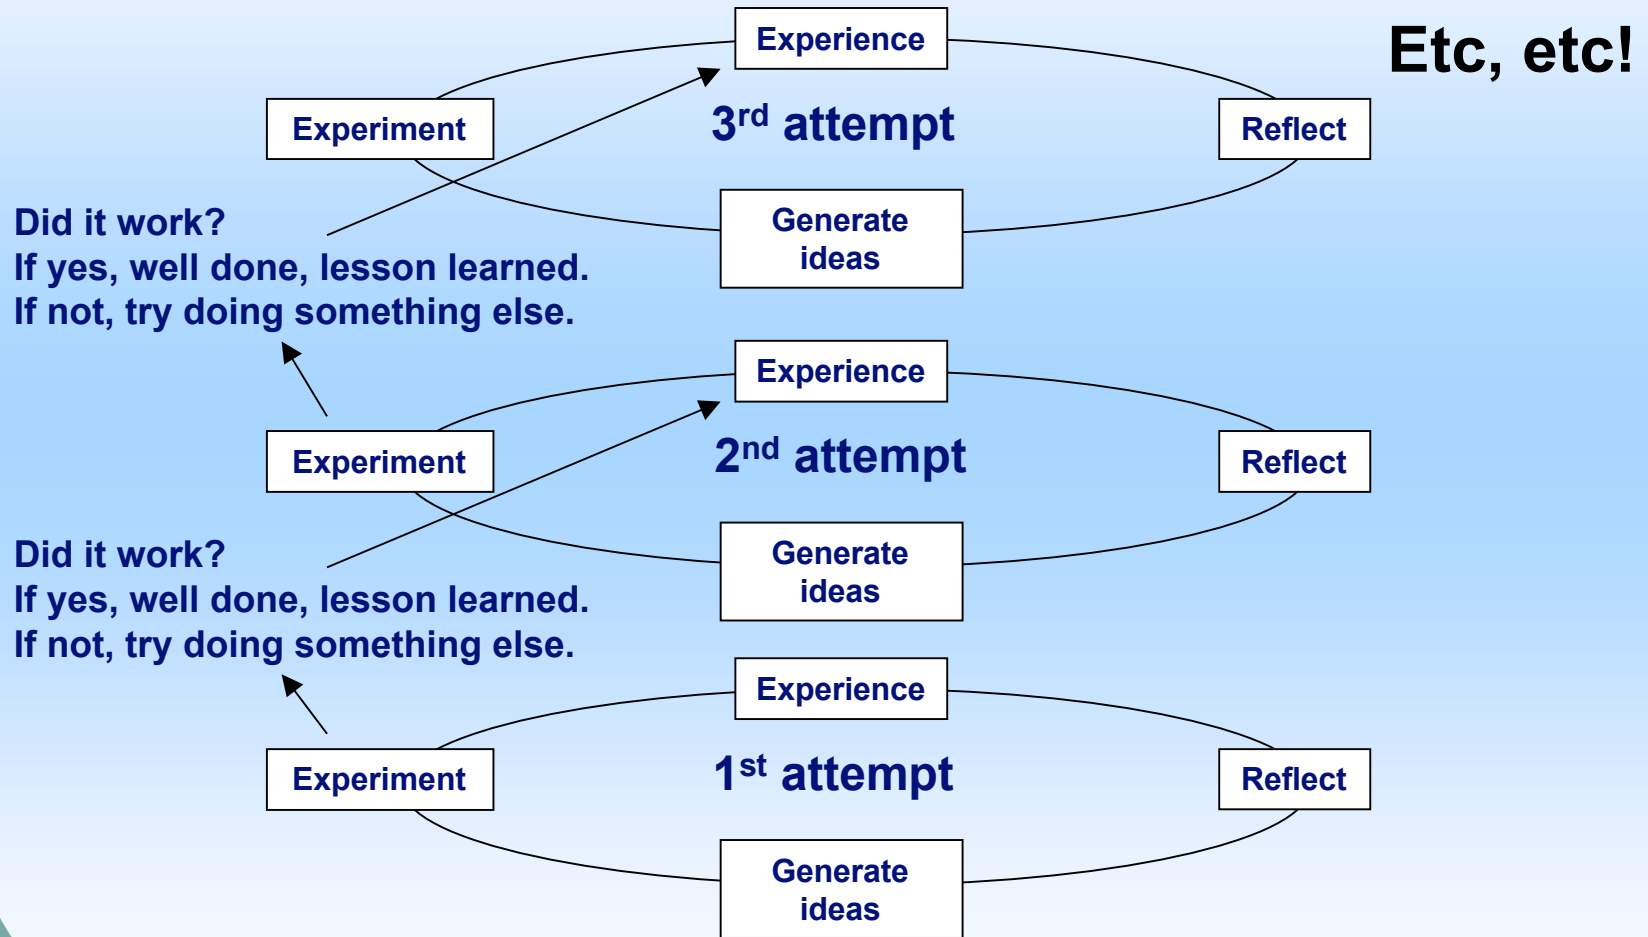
Experience

Etc, etc!

Experiment

3$^{rd}$ attempt

Reflect

Generate ideas

Did it work?
If yes, well done, lesson learned.
If not, try doing something else.

Experience

Experiment

2$^{nd}$ attempt

Reflect

Generate ideas

Did it work?
If yes, well done, lesson learned.
If not, try doing something else.

Experience

Experiment

1$^{st}$ attempt

Reflect

Generate ideas